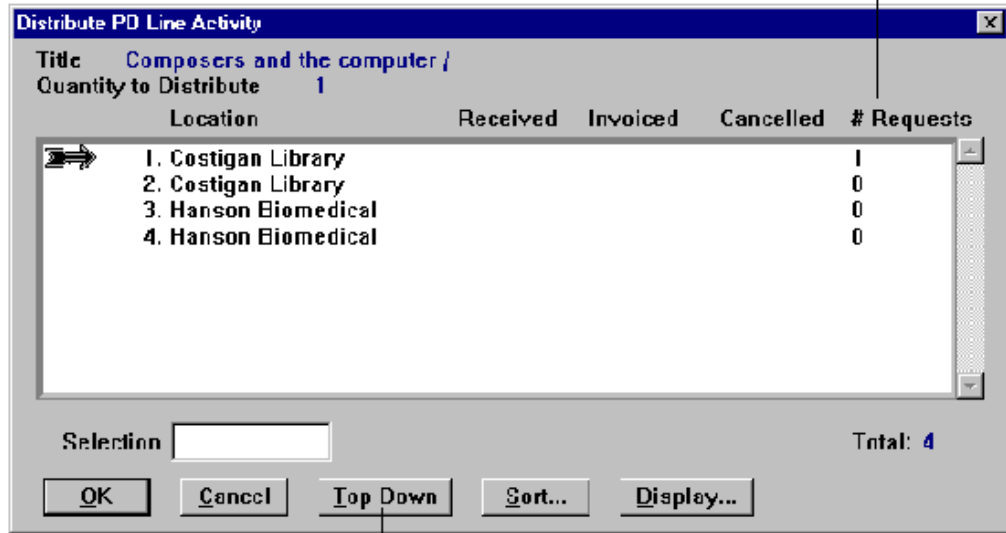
Distribute PO Line Activity

Title Composers and the computer /
Quantity to Distribute 1

| Location | Received | Invoiced | Cancelled | # Requests |
|---|---|---|---|---|
| 1. Costigan Library | | | | 1 |
| 2. Costigan Library | | | | 0 |
| 3. Hanson Biomedical | | | | 0 |
| 4. Hanson Biomedical | | | | 0 |

Selection

Total: 4

OK Cancel Top Down Sort... Display...